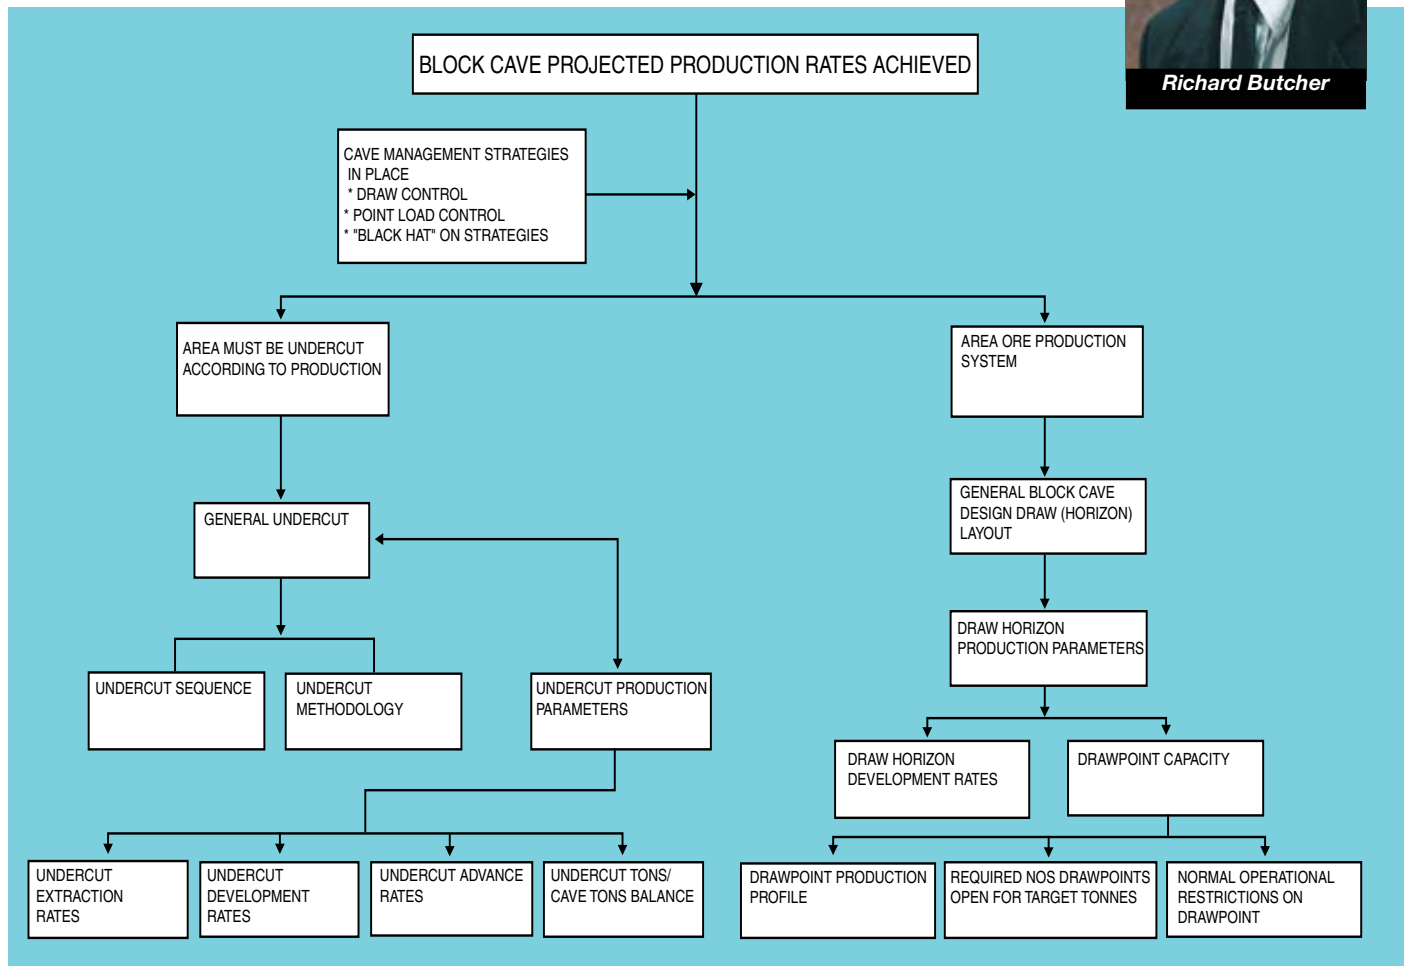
Richard Butcher

BLOCK CAVE PROJECTED PRODUCTION RATES ACHIEVED

CAVE MANAGEMENT STRATEGIES IN PLACE
* DRAW CONTROL
* POINT LOAD CONTROL
* "BLACK HAT" ON STRATEGIES

AREA MUST BE UNDERCUT ACCORDING TO PRODUCTION

AREA ORE PRODUCTION SYSTEM

GENERAL UNDERCUT

GENERAL BLOCK CAVE DESIGN DRAW (HORIZON) LAYOUT

DRAW HORIZON PRODUCTION PARAMETERS

UNDERCUT SEQUENCE

UNDERCUT METHODOLOGY

UNDERCUT PRODUCTION PARAMETERS

DRAW HORIZON DEVELOPMENT RATES

DRAWPOINT CAPACITY

UNDERCUT EXTRACTION RATES

UNDERCUT DEVELOPMENT RATES

UNDERCUT ADVANCE RATES

UNDERCUT TONS/ CAVE TONS BALANCE

DRAWPOINT PRODUCTION PROFILE

REQUIRED NOS DRAWPOINTS OPEN FOR TARGET TONNES

NORMAL OPERATIONAL RESTRICTIONS ON DRAWPOINT